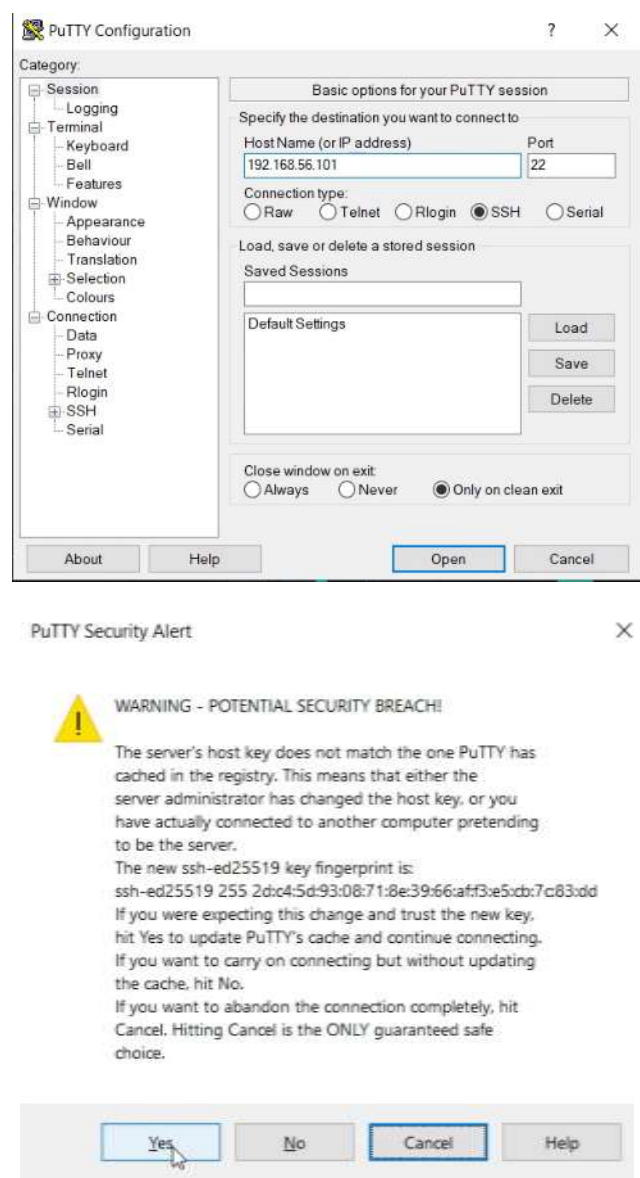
PuTTY Configuration

? ×

Category:

Session
Logging
Terminal
Keyboard
Bell
Features
Window
Appearance
Behaviour
Translation
Selection
Colours
Connection
Data
Proxy
Telnet
Rlogin
SSH
Serial

Basic options for your PuTTY session

Specify the destination you want to connect to

Host Name (or IP address)

192.168.56.101

Port

22

Connection type:

Raw Telnet Rlogin SSH Serial

Load, save or delete a stored session

Saved Sessions

Default Settings

Load

Save

Delete

Close window on exit:

Always Never Only on clean exit

About

Help

Open

Cancel

PuTTY Security Alert

×

WARNING - POTENTIAL SECURITY BREACH!

The server's host key does not match the one PuTTY has cached in the registry. This means that either the server administrator has changed the host key, or you have actually connected to another computer pretending to be the server.
The new ssh-ed25519 key fingerprint is:
ssh-ed25519 255 2d:c4:5d:93:08:71:8e:39:66:af:f3:e5:cb:7c:83:dd
If you were expecting this change and trust the new key, hit Yes to update PuTTY's cache and continue connecting.
If you want to carry on connecting but without updating the cache, hit No.
If you want to abandon the connection completely, hit Cancel. Hitting Cancel is the ONLY guaranteed safe choice.

Yes

No

Cancel

Help